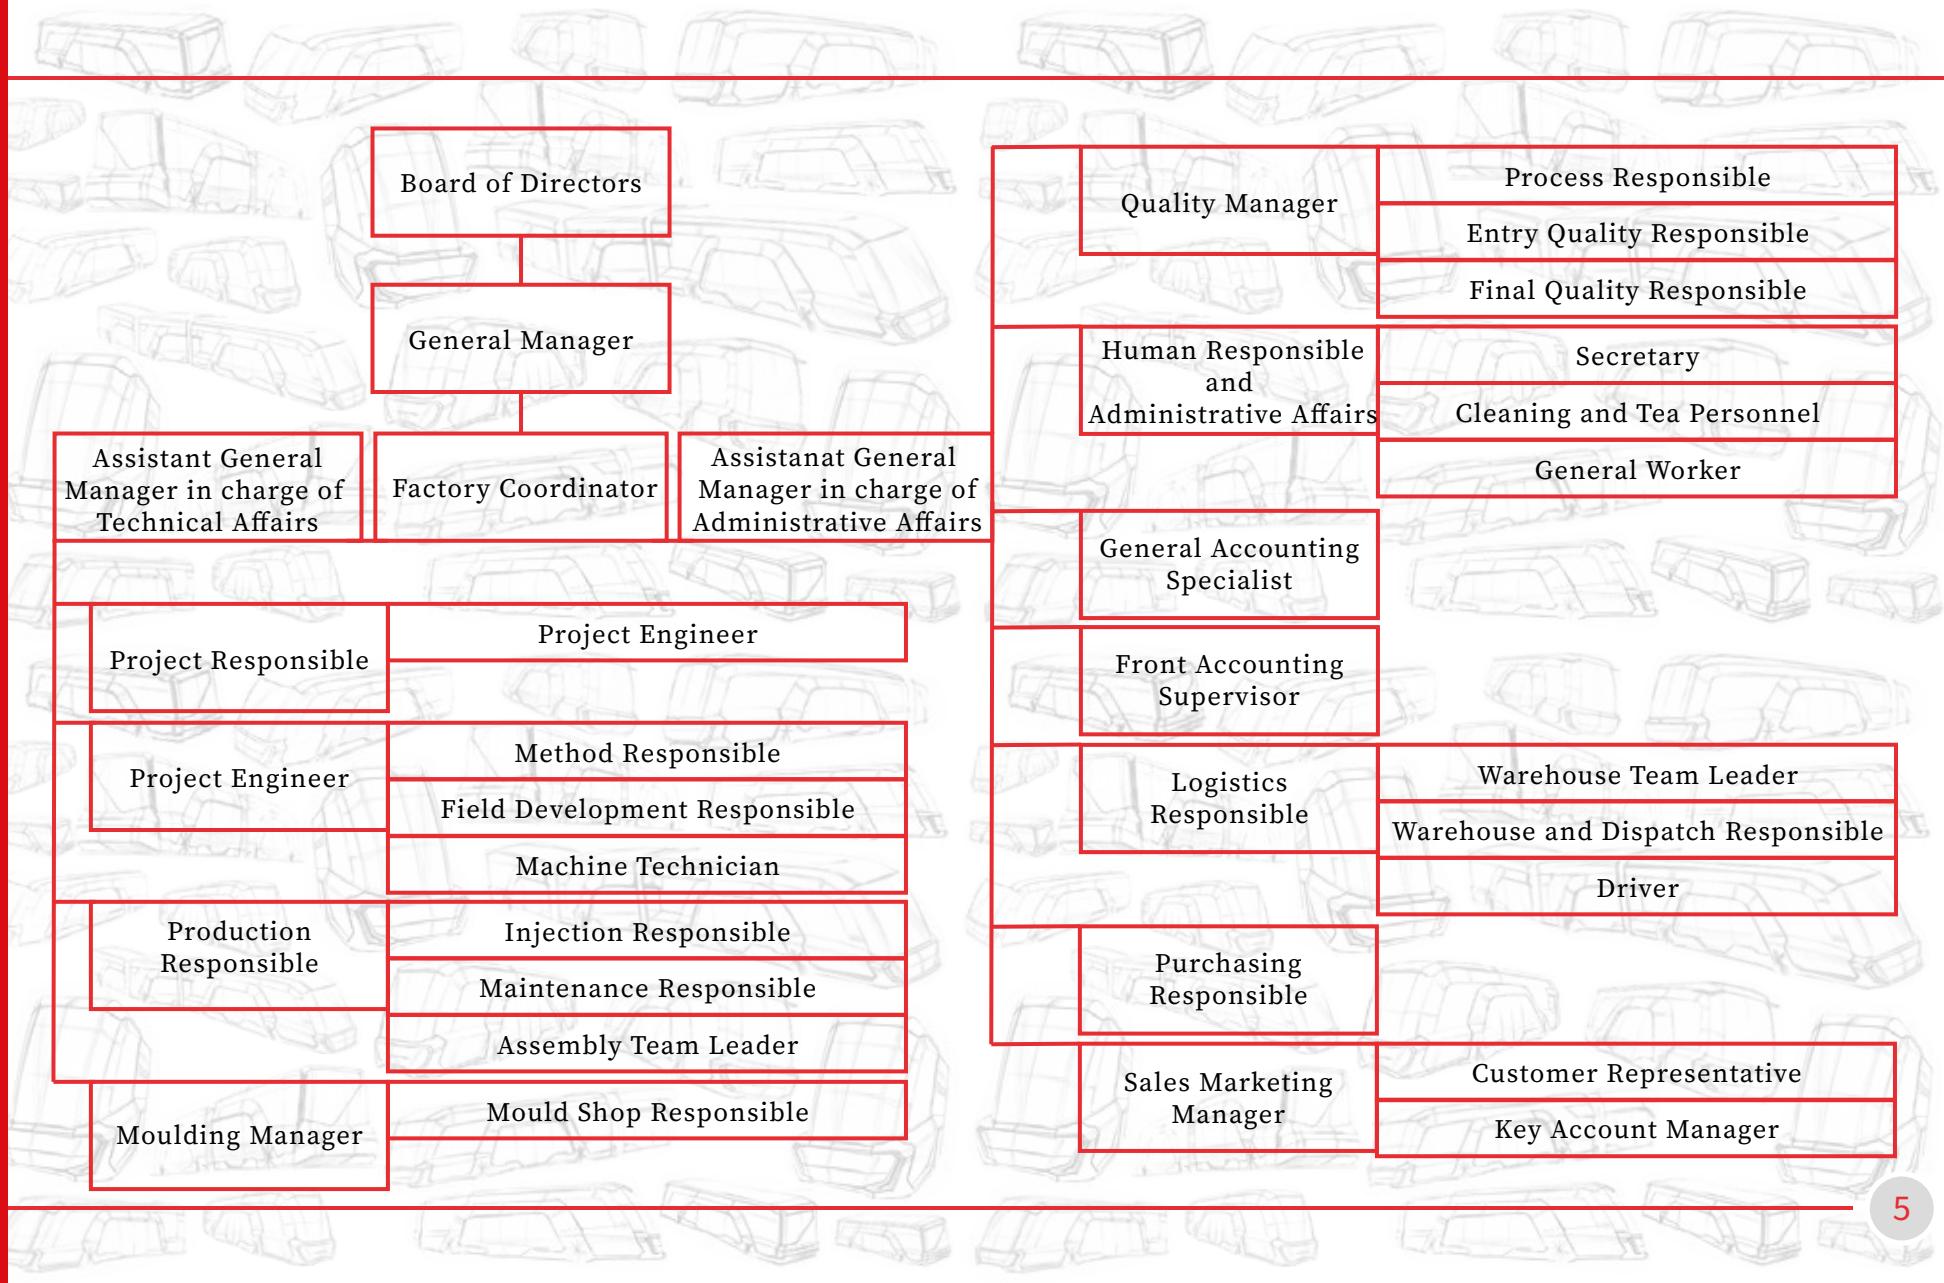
Board of Directors

General Manager

Assistant General Manager in charge of Technical Affairs

Factory Coordinator

Assistanat General Manager in charge of Administrative Affairs

Project Responsible

Project Engineer

Project Engineer

Method Responsible

Field Development Responsible

Machine Technician

Production Responsible

Injection Responsible

Maintenance Responsible

Assembly Team Leader

Moulding Manager

Mould Shop Responsible

Quality Manager

Process Responsible

Entry Quality Responsible

Final Quality Responsible

Human Responsible and Administrative Affairs

Secretary

Cleaning and Tea Personnel

General Worker

General Accounting Specialist

Front Accounting Supervisor

Logistics Responsible

Warehouse Team Leader

Warehouse and Dispatch Responsible

Driver

Purchasing Responsible

Sales Marketing Manager

Customer Representative

Key Account Manager

5